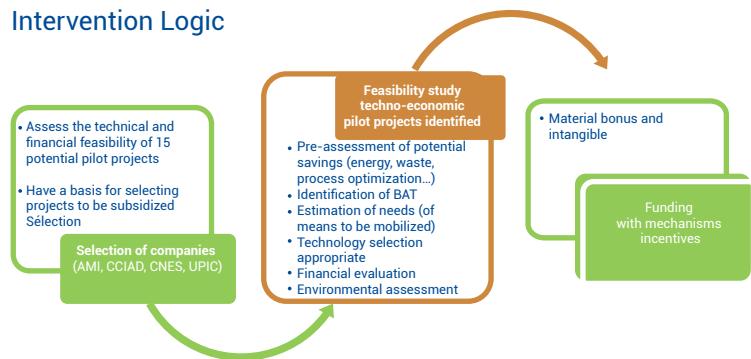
Intervention Logic

• Assess the technical and financial feasibility of 15 potential pilot projects

• Have a basis for selecting projects to be subsidized Sélection

Selection of companies
(AMI, CCIAD, CNES, UPIC)

Feasibility study
techno-economic
pilot projects identified

• Pre-assessment of potential savings (energy, waste, process optimization…)
• Identification of BAT
• Estimation of needs (of means to be mobilized)
• Technology selection appropriate
• Financial evaluation
• Environmental assessment

• Material bonus and intangible

Funding
with mechanisms
incentives